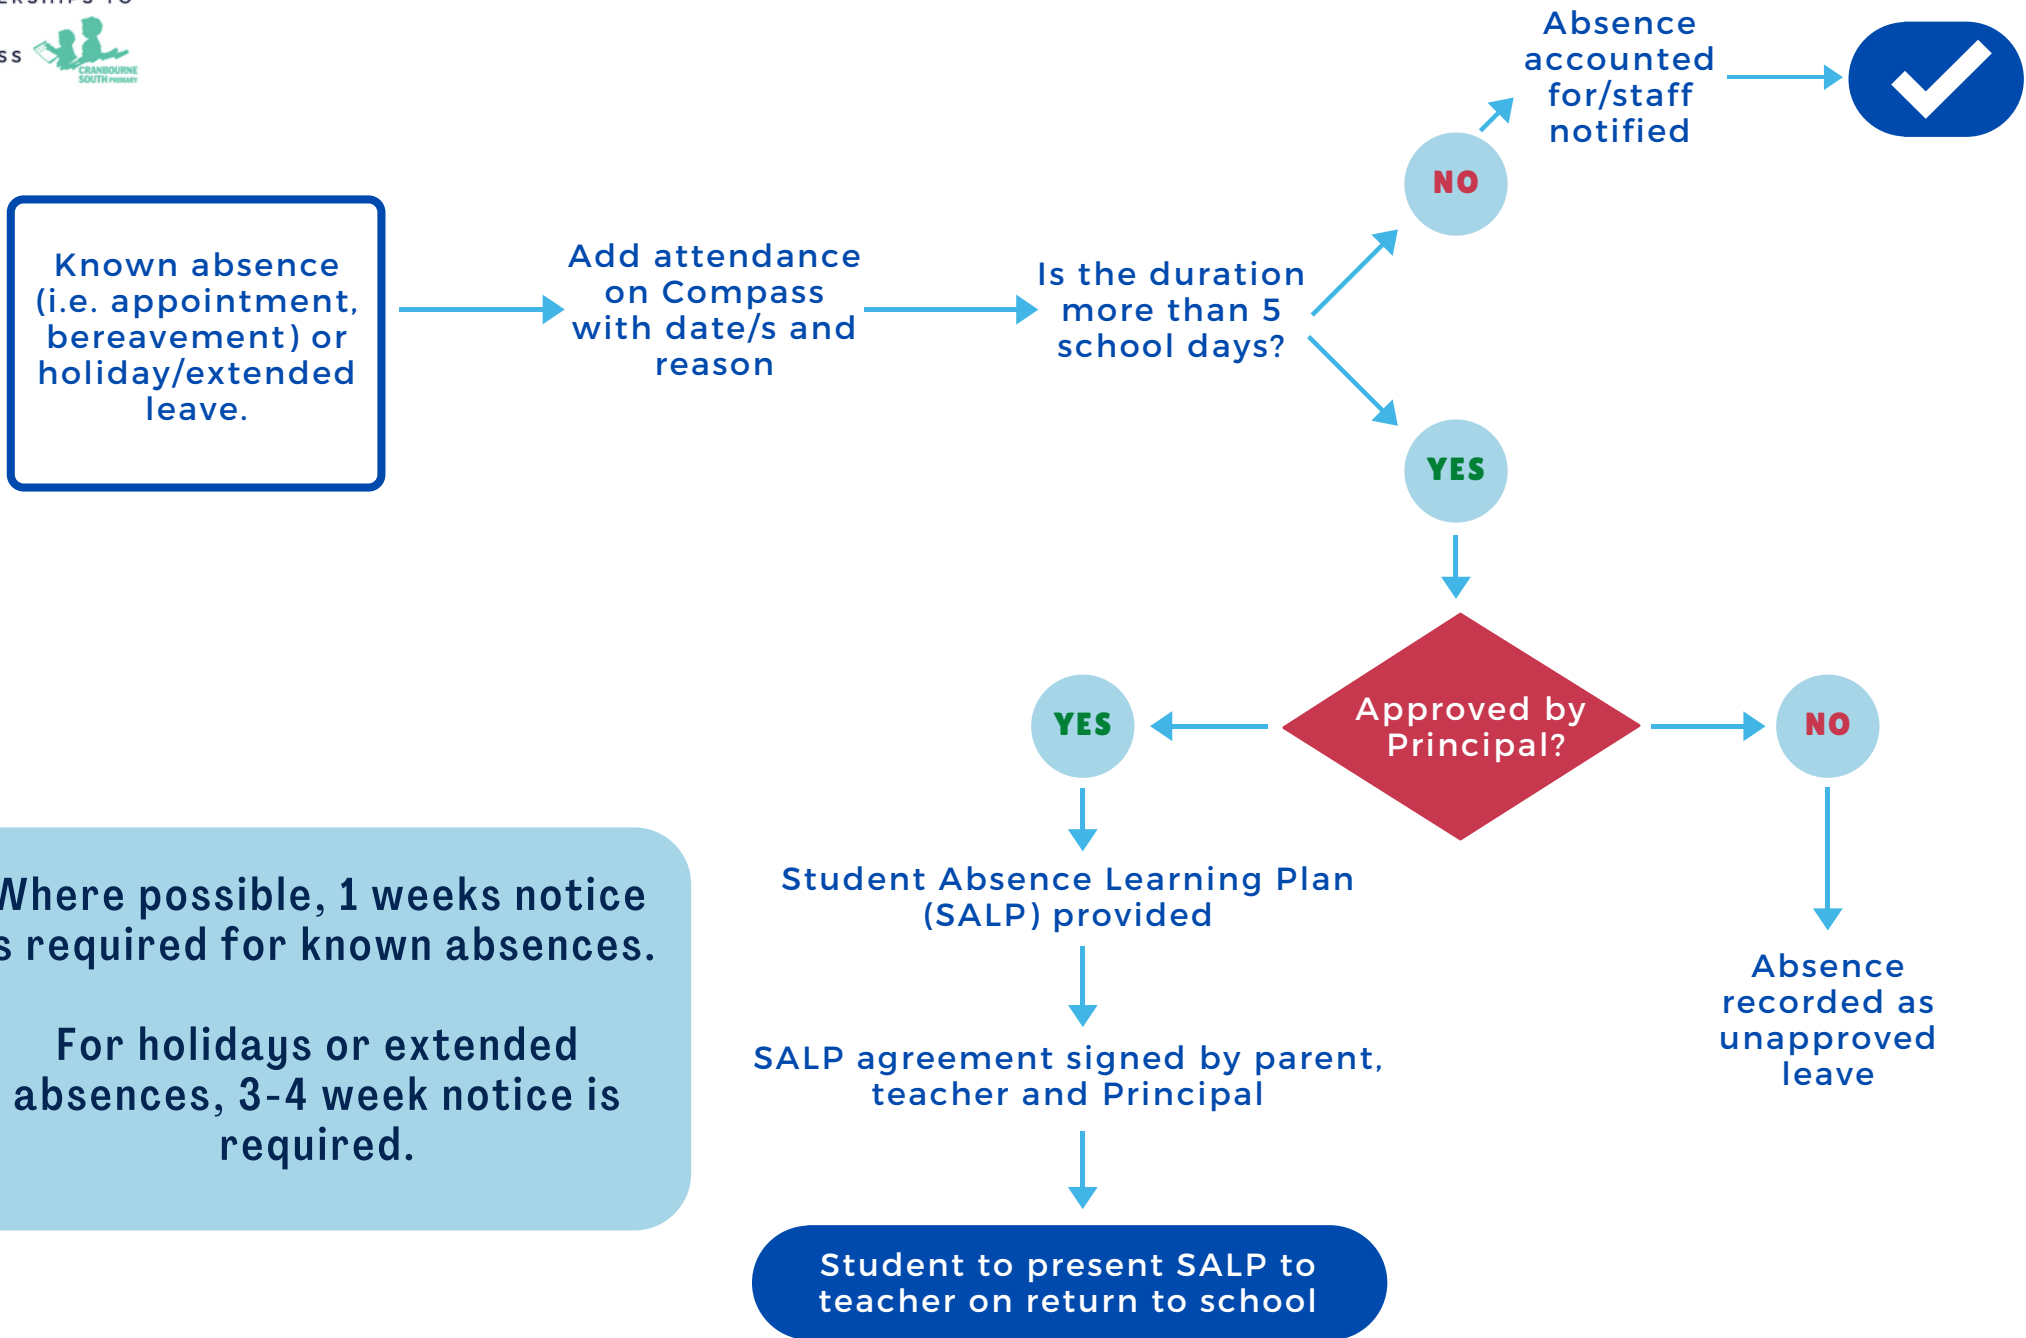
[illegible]
ss
CRANBOURNE SOUTH PRIMARY

Known absence (i.e. appointment, bereavement) or holiday/extended leave.

Add attendance on Compass with date/s and reason

Is the duration more than 5 school days?

NO

Absence accounted for/staff notified

YES

Approved by Principal?

YES

NO

Student Absence Learning Plan (SALP) provided

SALP agreement signed by parent, teacher and Principal

Student to present SALP to teacher on return to school

Absence recorded as unapproved leave

Where possible, 1 weeks notice s required for known absences.

For holidays or extended absences, 3-4 week notice is required.